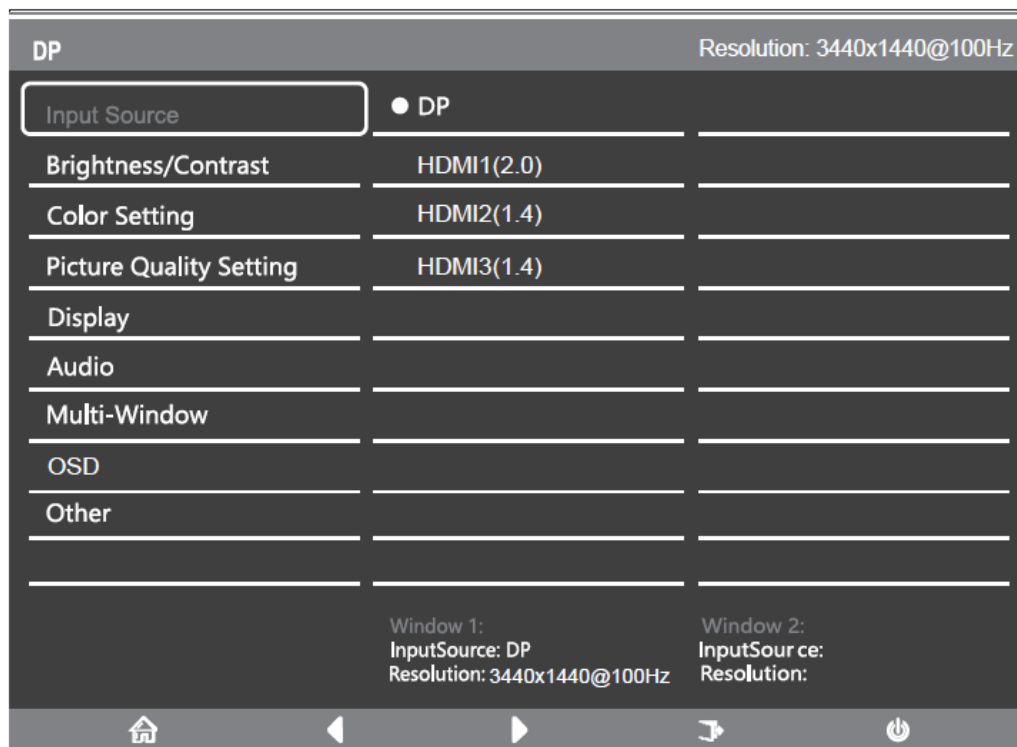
DP

Resolution: 3440x1440@100Hz

Input Source

● DP

Brightness/Contrast

HDMI1(2.0)

Color Setting

HDMI2(1.4)

Picture Quality Setting

HDMI3(1.4)

Display

Audio

Multi-Window

OSD

Other

Window 1:
InputSource: DP
Resolution: 3440x1440@100Hz

Window 2:
InputSour ce:
Resolution: